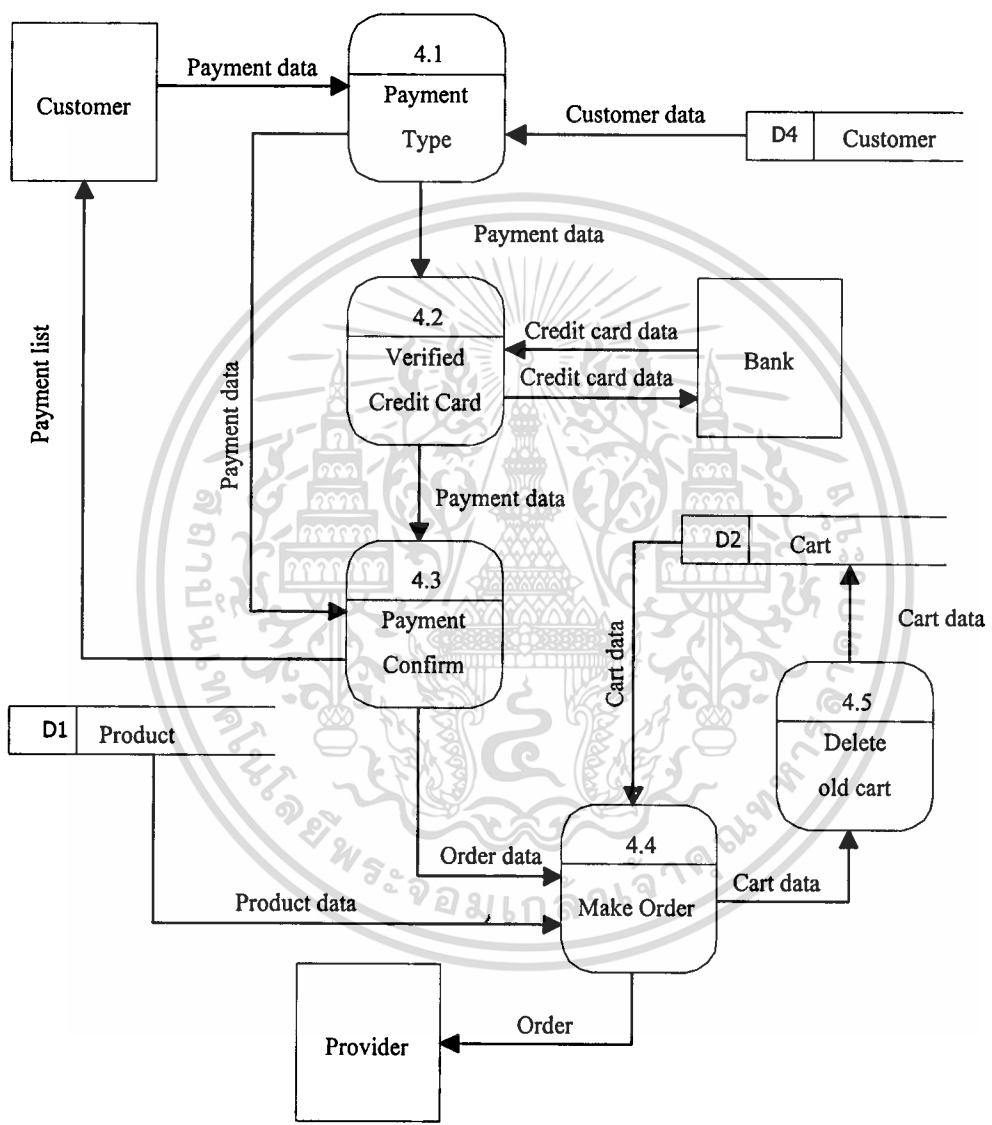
Customer

Payment data

4.1
Payment
Type

Customer data

D4 Customer

Payment data

Payment list

Payment data

4.2
Verified
Credit Card

Credit card data

Credit card data

Bank

Payment data

D2 Cart

4.3
Payment
Confirm

Cart data

Cart data

4.5
Delete
old cart

D1 Product

Order data

4.4
Make Order

Cart data

Product data

Order

Provider